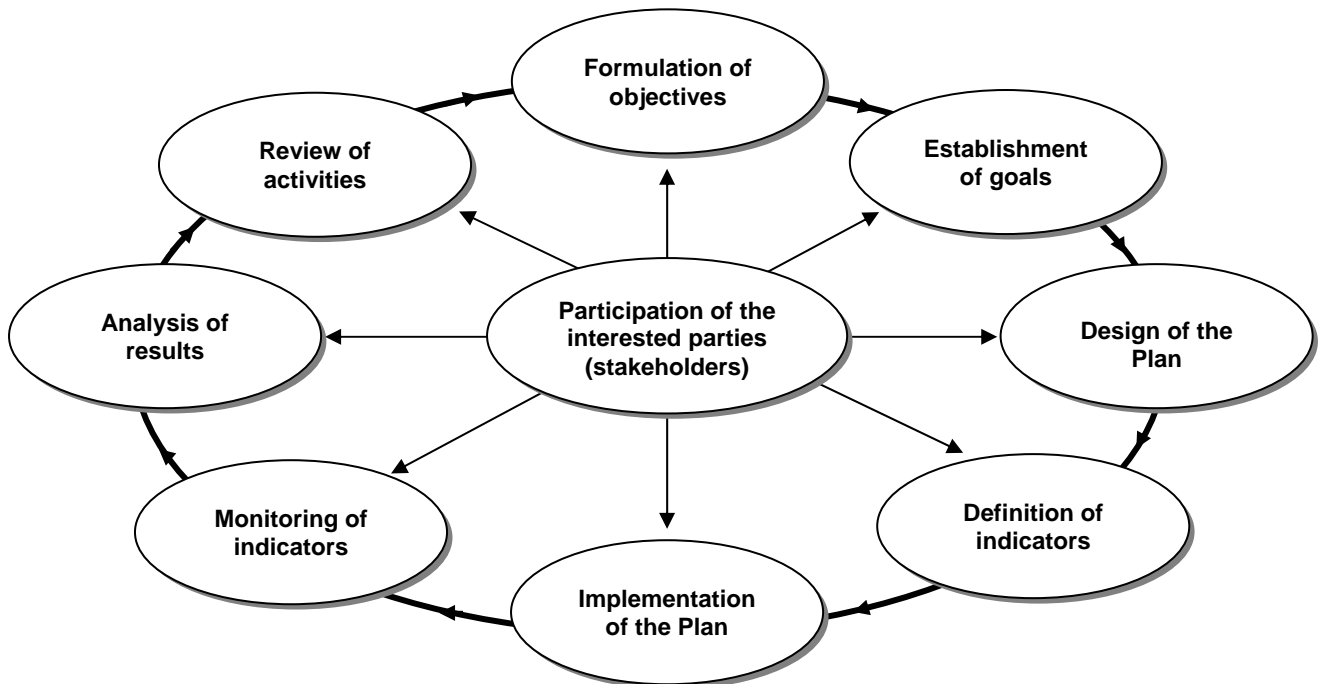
Formulation of objectives

Establishment of goals

Design of the Plan

Definition of indicators

Implementation of the Plan

Monitoring of indicators

Analysis of results

Review of activities

Participation of the interested parties (stakeholders)